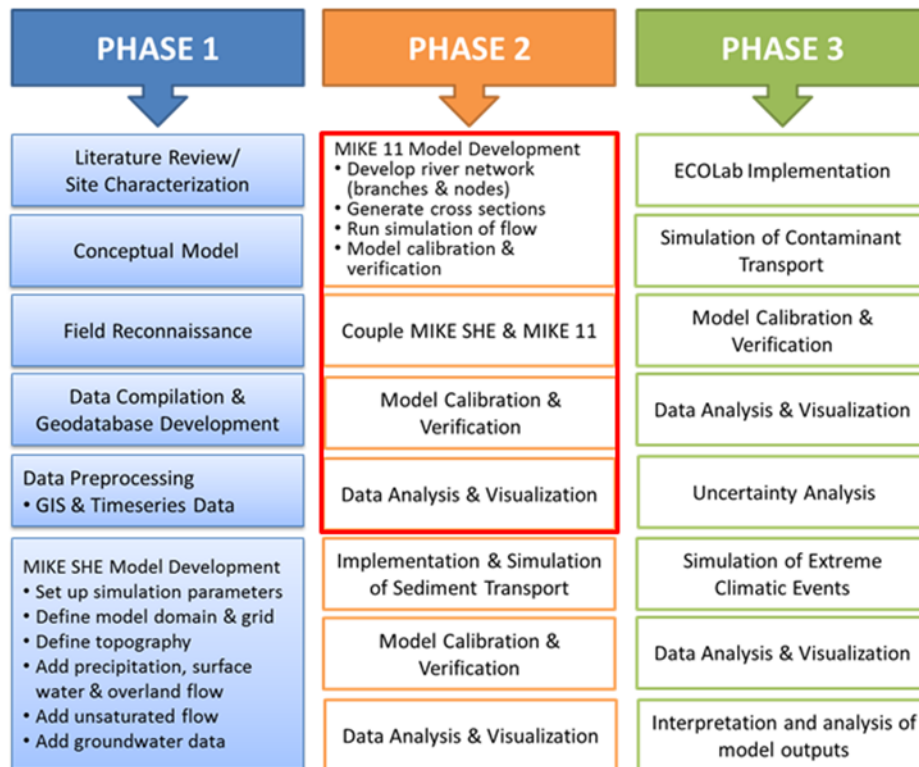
PHASE 1

Literature Review/ Site Characterization

Conceptual Model

Field Reconnaissance

Data Compilation & Geodatabase Development

Data Preprocessing
• GIS & Timeseries Data

MIKE SHE Model Development
• Set up simulation parameters
• Define model domain & grid
• Define topography
• Add precipitation, surface water & overland flow
• Add unsaturated flow
• Add groundwater data

PHASE 2

MIKE 11 Model Development
• Develop river network (branches & nodes)
• Generate cross sections
• Run simulation of flow
• Model calibration & verification

Couple MIKE SHE & MIKE 11

Model Calibration & Verification

Data Analysis & Visualization

Implementation & Simulation of Sediment Transport

Model Calibration & Verification

Data Analysis & Visualization

PHASE 3

ECOLab Implementation

Simulation of Contaminant Transport

Model Calibration & Verification

Data Analysis & Visualization

Uncertainty Analysis

Simulation of Extreme Climatic Events

Data Analysis & Visualization

Interpretation and analysis of model outputs